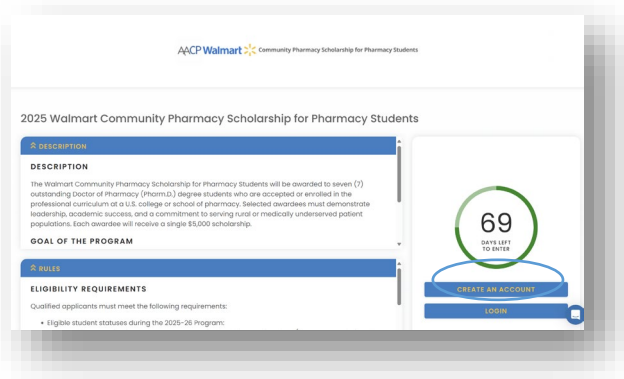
AACP Walmart Community Pharmacy Scholarship for Pharmacy Students

2025 Walmart Community Pharmacy Scholarship for Pharmacy Students

DESCRIPTION

DESCRIPTION

The Walmart Community Pharmacy Scholarship for Pharmacy Students will be awarded to seven (7) outstanding Doctor of Pharmacy (Pharm.D.) degree students who are accepted or enrolled in the professional curriculum at a U.S. college or school of pharmacy. Selected awardees must demonstrate leadership, academic success, and a commitment to serving rural or medically underserved patient populations. Each awardee will receive a single $5,000 scholarship.

GOAL OF THE PROGRAM

RULES

ELIGIBILITY REQUIREMENTS

Qualified applicants must meet the following requirements:

• Eligible student statuses during the 2025-26 Program:

69

DAYS LEFT TO ENTER

CREATE AN ACCOUNT

LOGIN